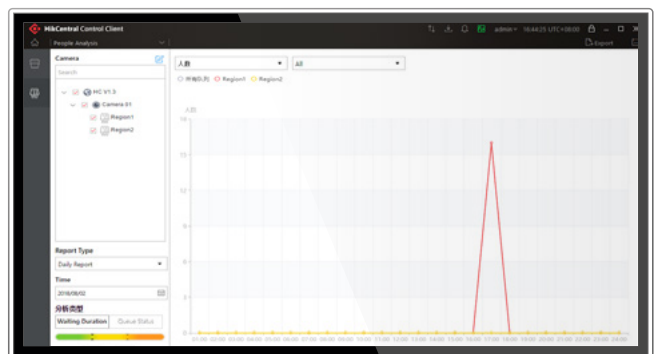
HikCentral Control Client

admin 16:44:25 UTC+08:00

People Analysis

Export

Camera

Search

HC V1.3

Camera 01

Region1

Region2

人数

All

所有队列 Region1 Region2

人数

20

15

10

5

0

01:00 02:00 03:00 04:00 05:00 06:00 07:00 08:00 09:00 10:00 11:00 12:00 13:00 14:00 15:00 16:00 17:00 18:00 19:00 20:00 21:00 22:00 23:00 24:00

Report Type

Daily Report

Time

2018/08/02

分析类型

Waiting Duration

Queue Status